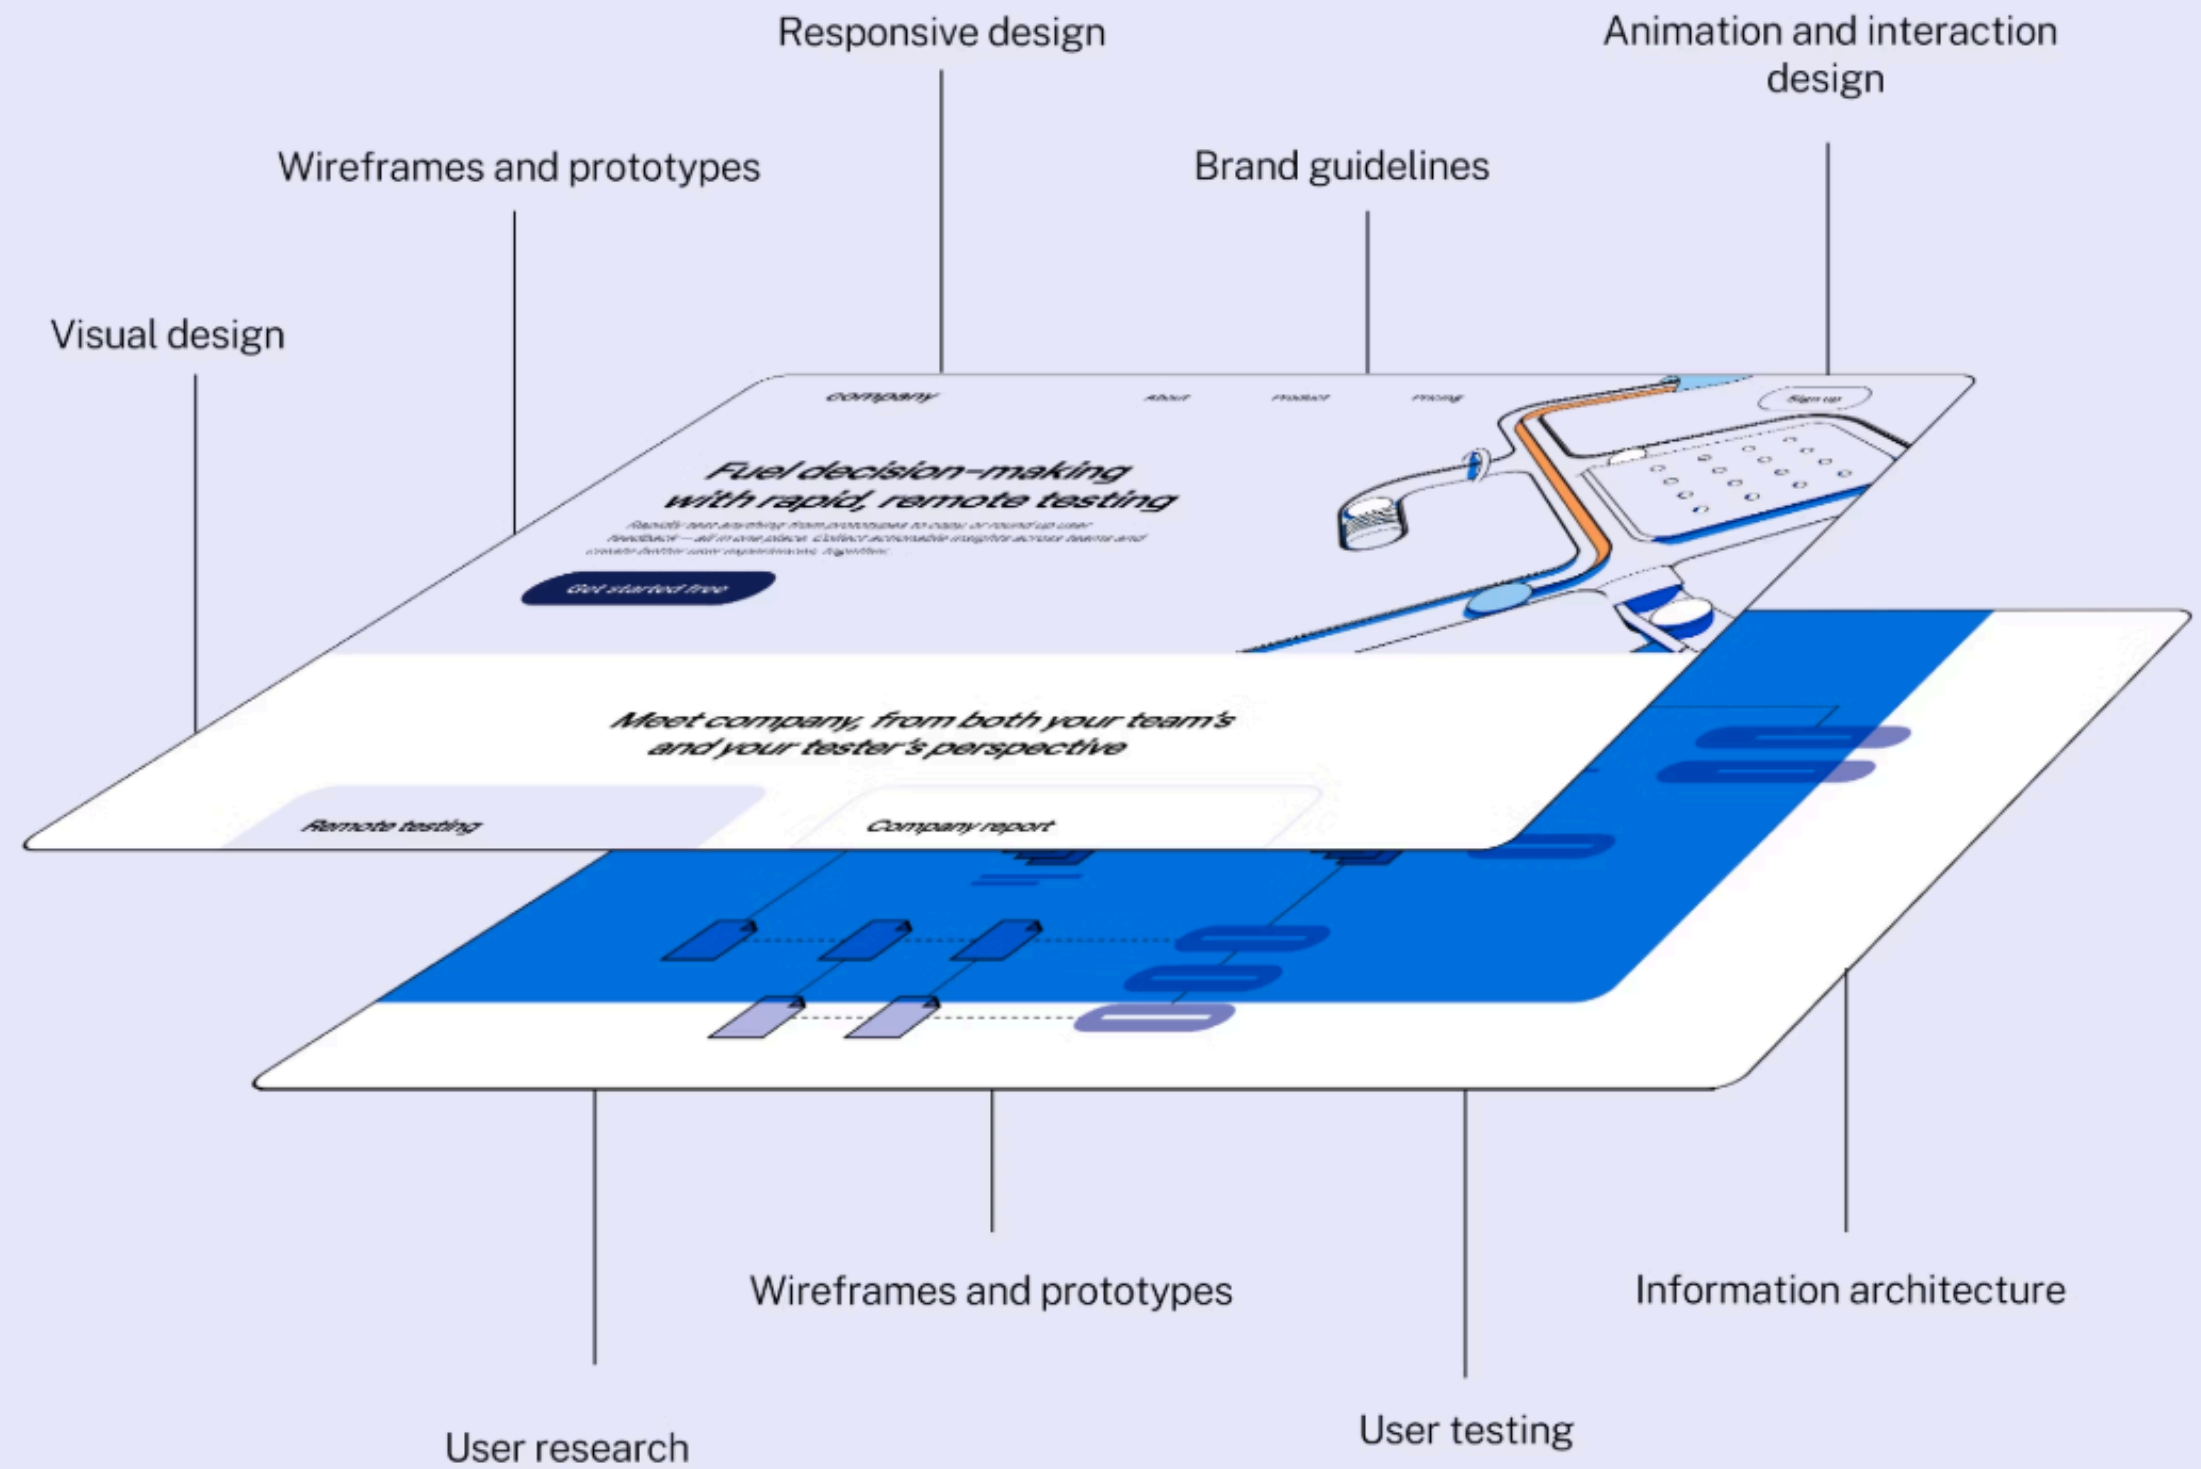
Responsive design

Animation and interaction design

Wireframes and prototypes

Brand guidelines

Visual design

company

About

Product

Pricing

Sign up

Fuel decision-making with rapid, remote testing

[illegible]

Get started free

Meet company, from both your team's and your tester's perspective

Remote testing

Company report

Wireframes and prototypes

Information architecture

User research

User testing